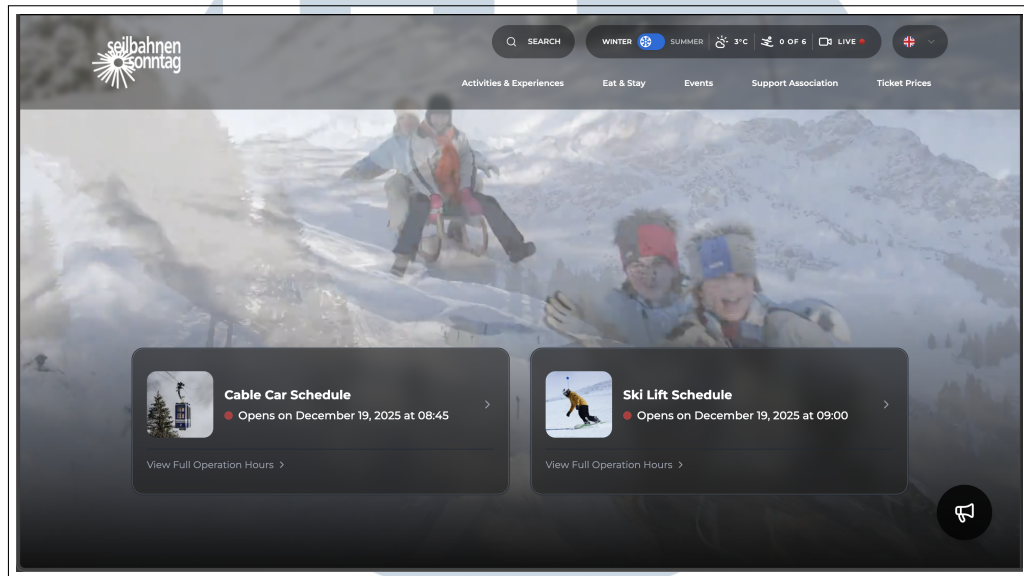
seilbahnen sonntag

SEARCH

WINTER SUMMER 3°C 0 OF 6 LIVE

Activities & Experiences Eat & Stay Events Support Association Ticket Prices

Cable Car Schedule
Opens on December 19, 2025 at 08:45

View Full Operation Hours

Ski Lift Schedule
Opens on December 19, 2025 at 09:00

View Full Operation Hours